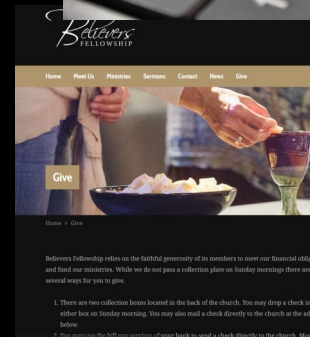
Believers FELLOWSHIP

Home Meet Us Ministries Sermons Contact News Give

Give

Home > Give

Believers Fellowship relies on the faithful generosity of its members to meet our financial obli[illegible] and fund our ministries. While we do not pass a collection plate on Sunday mornings there are several ways for you to give.

1. There are two collection boxes located in the back of the church. You may drop a check i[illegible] either box on Sunday morning. You may also mail a check directly to the church at the ad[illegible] below.

2. You may use the bill pay services of your bank to send a check directly to the church. Mo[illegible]